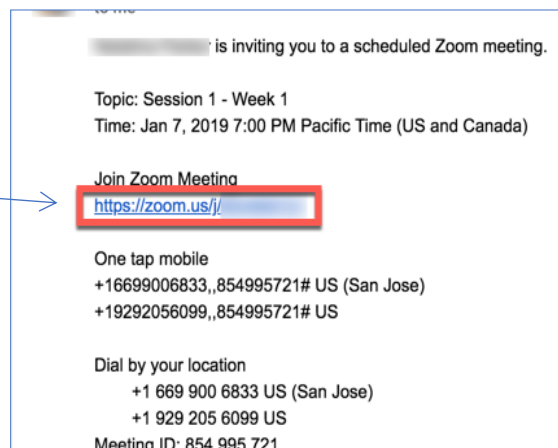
to me

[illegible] is inviting you to a scheduled Zoom meeting.

Topic: Session 1 - Week 1
Time: Jan 7, 2019 7:00 PM Pacific Time (US and Canada)

Join Zoom Meeting
https://zoom.us/j/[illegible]

One tap mobile
+16699006833,,854995721# US (San Jose)
+19292056099,,854995721# US

Dial by your location
+1 669 900 6833 US (San Jose)
+1 929 205 6099 US
Meeting ID: 854 995 721